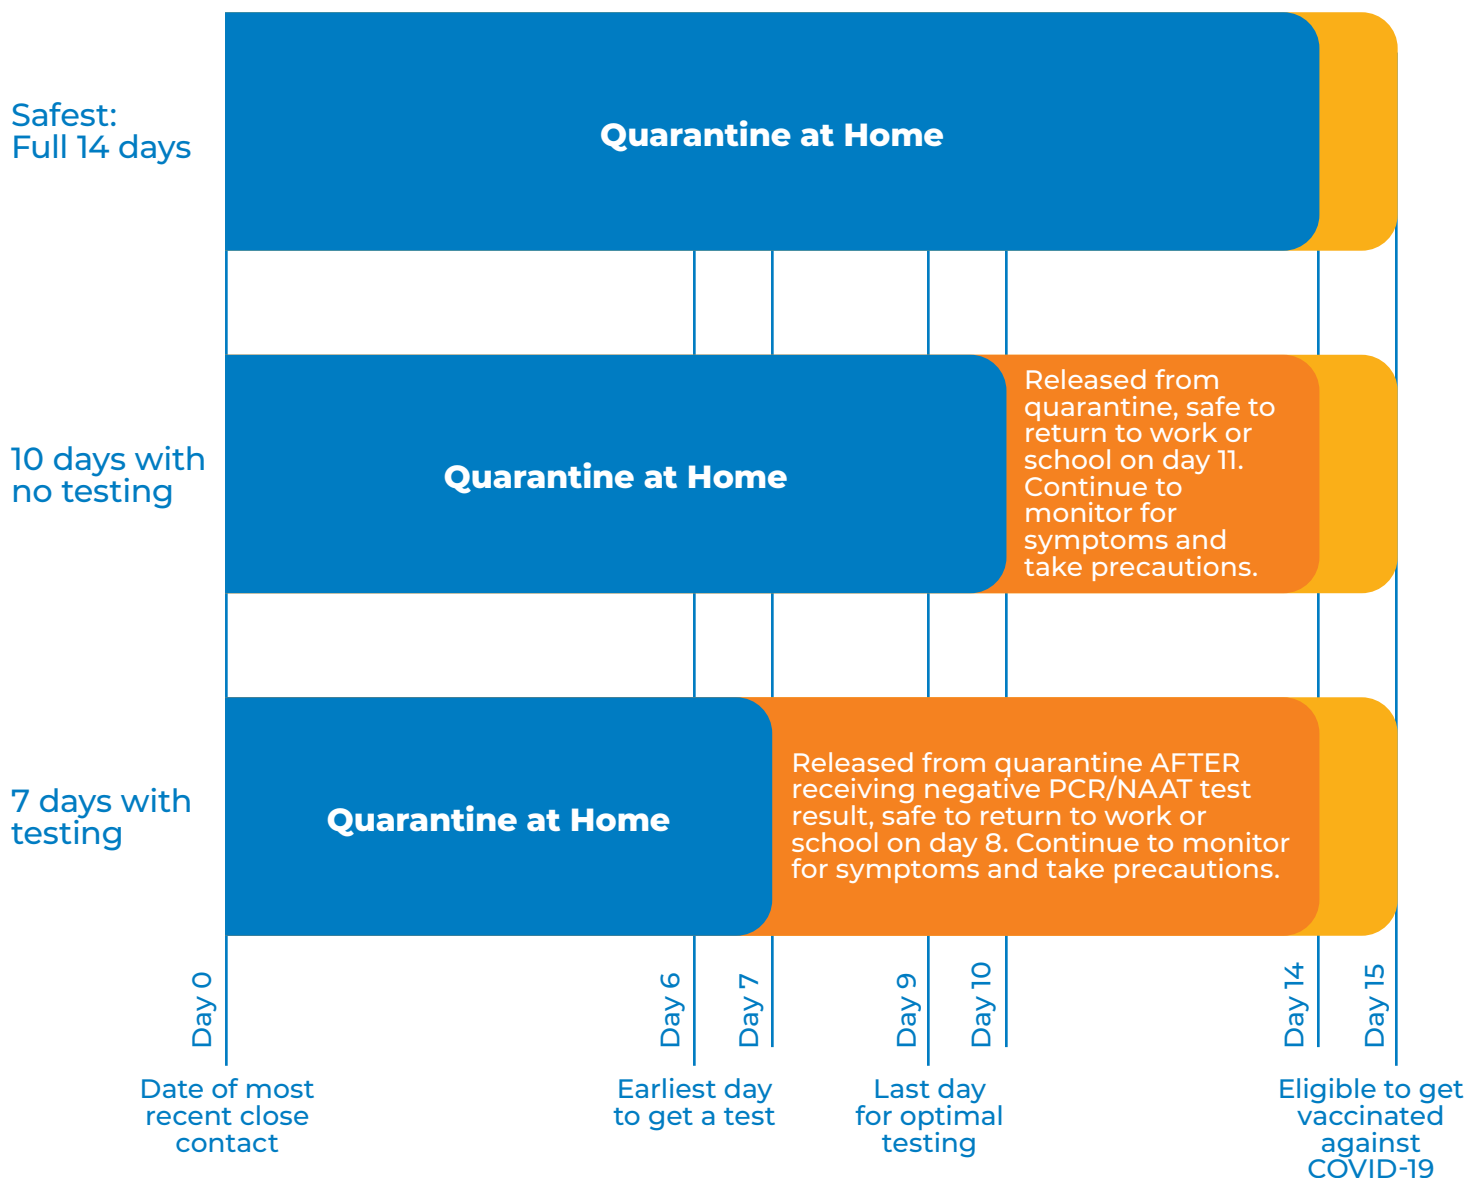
Safest:
Full 14 days

Quarantine at Home

10 days with no testing

Quarantine at Home

Released from quarantine, safe to return to work or school on day 11. Continue to monitor for symptoms and take precautions.

7 days with testing

Quarantine at Home

Released from quarantine AFTER receiving negative PCR/NAAT test result, safe to return to work or school on day 8. Continue to monitor for symptoms and take precautions.

Day 0
Day 6
Day 7
Day 9
Day 10
Day 14
Day 15

Date of most recent close contact

Earliest day to get a test

Last day for optimal testing

Eligible to get vaccinated against COVID-19